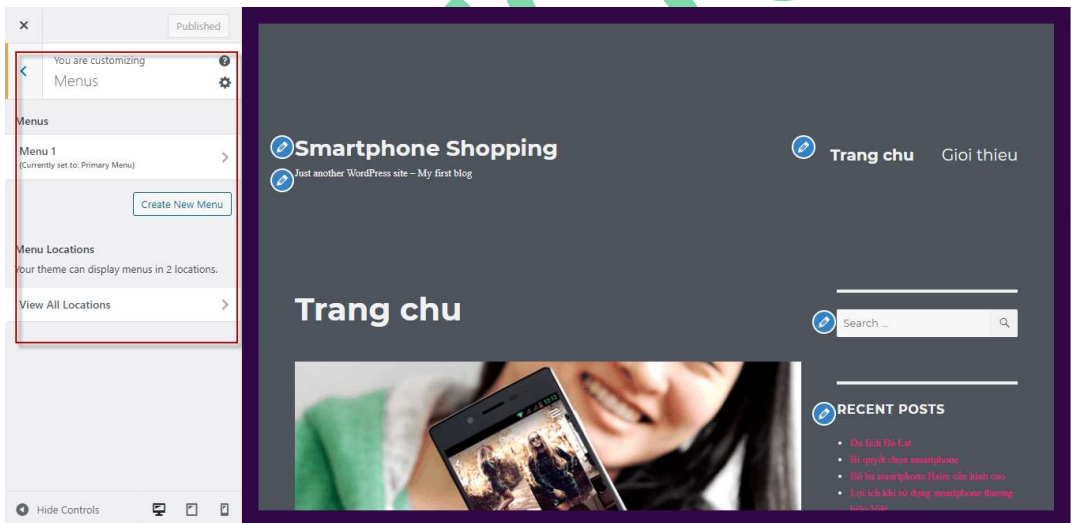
×
Published

You are customizing
Menus

Menus

Menu 1
(Currently set to: Primary Menu)

Create New Menu

Menu Locations
Your theme can display menus in 2 locations.

View All Locations

Hide Controls

Smartphone Shopping
Just another WordPress site – My first blog

Trang chu Gioi thieu

Trang chu

Search ...

RECENT POSTS

- Du lich Da Lat
- Bi quyet chon smartphone
- Bo ba smartphone Haier can kinh teo
- Loi ich khi su dung smartphone thuong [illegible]